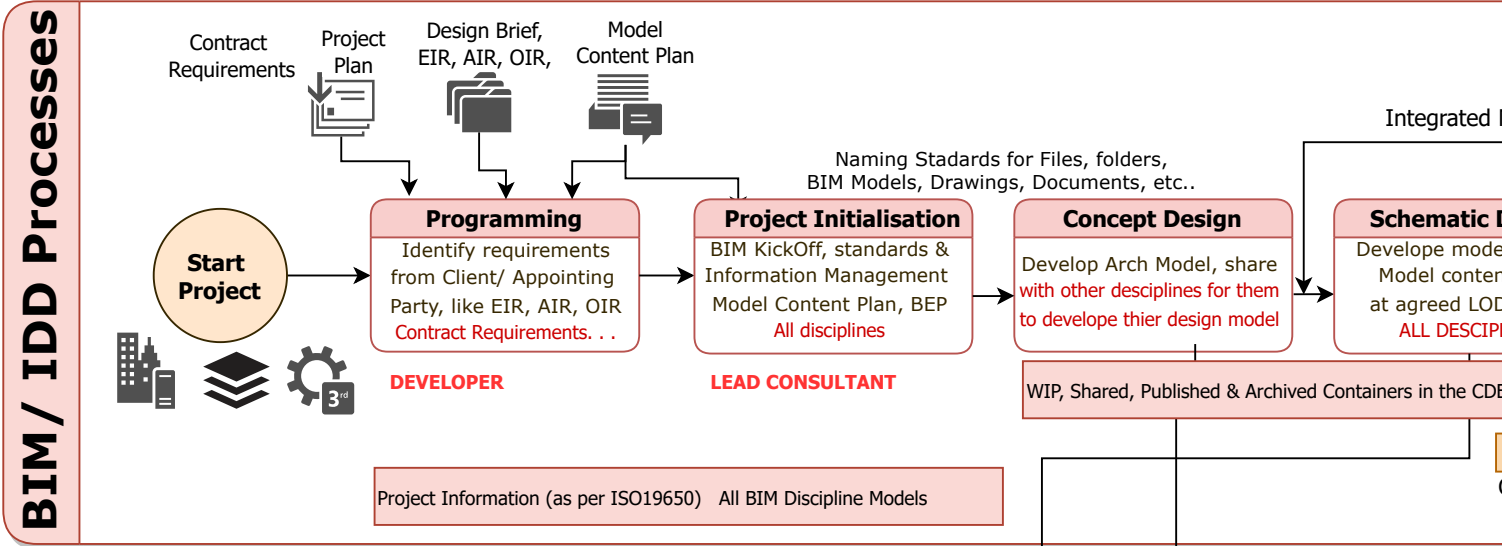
BIM/ IDD Processes

Contract Requirements

Project Plan

Design Brief, EIR, AIR, OIR,

Model Content Plan

Integrated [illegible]

Naming Stadards for Files, folders, BIM Models, Drawings, Documents, etc..

Start Project

Programming
Identify requirements from Client/ Appointing Party, like EIR, AIR, OIR
Contract Requirements. . .

Project Initialisation
BIM KickOff, standards & Information Management
Model Content Plan, BEP
All disciplines

Concept Design
Develop Arch Model, share with other desciplines for them to develope thier design model

Schematic D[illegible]
Develope mode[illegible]
Model conten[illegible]
at agreed LOD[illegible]
ALL DESCIP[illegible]

3rd

DEVELOPER

LEAD CONSULTANT

WIP, Shared, Published & Archived Containers in the CDE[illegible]

Project Information (as per ISO19650) All BIM Discipline Models